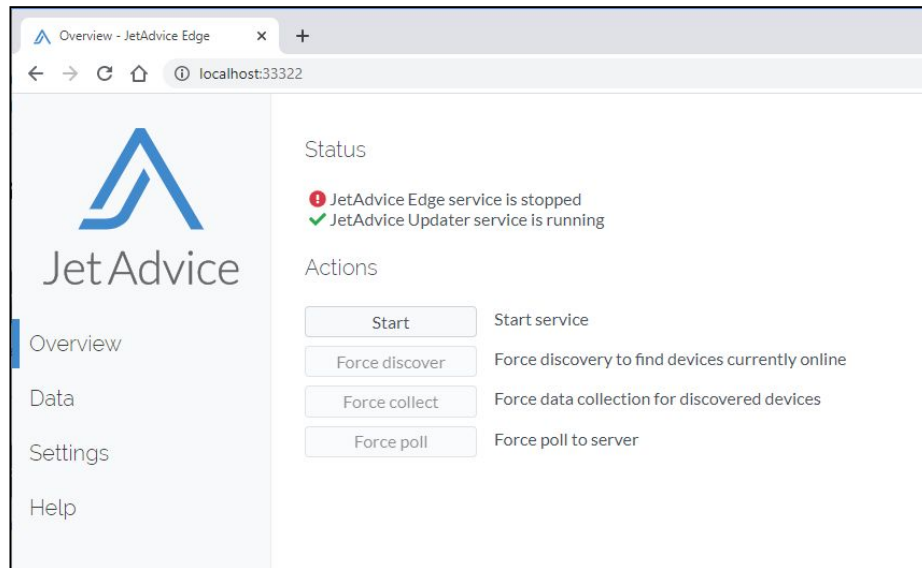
Overview - JetAdvice Edge ×
+
localhost:33322

JetAdvice

Overview
Data
Settings
Help

Status

JetAdvice Edge service is stopped
JetAdvice Updater service is running

Actions

Start | Start service
Force discover | Force discovery to find devices currently online
Force collect | Force data collection for discovered devices
Force poll | Force poll to server